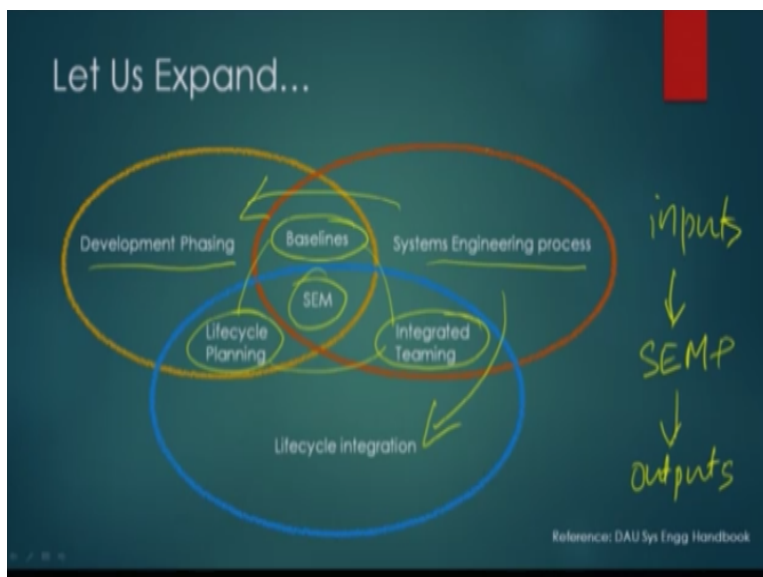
Let Us Expand...

Development Phasing

Baselines

Systems Engineering process

SEM

Lifecycle Planning

Integrated Teaming

Lifecycle integration

inputs
↓
SEMP
↓
outputs

Reference: DAU Sys Engg Handbook